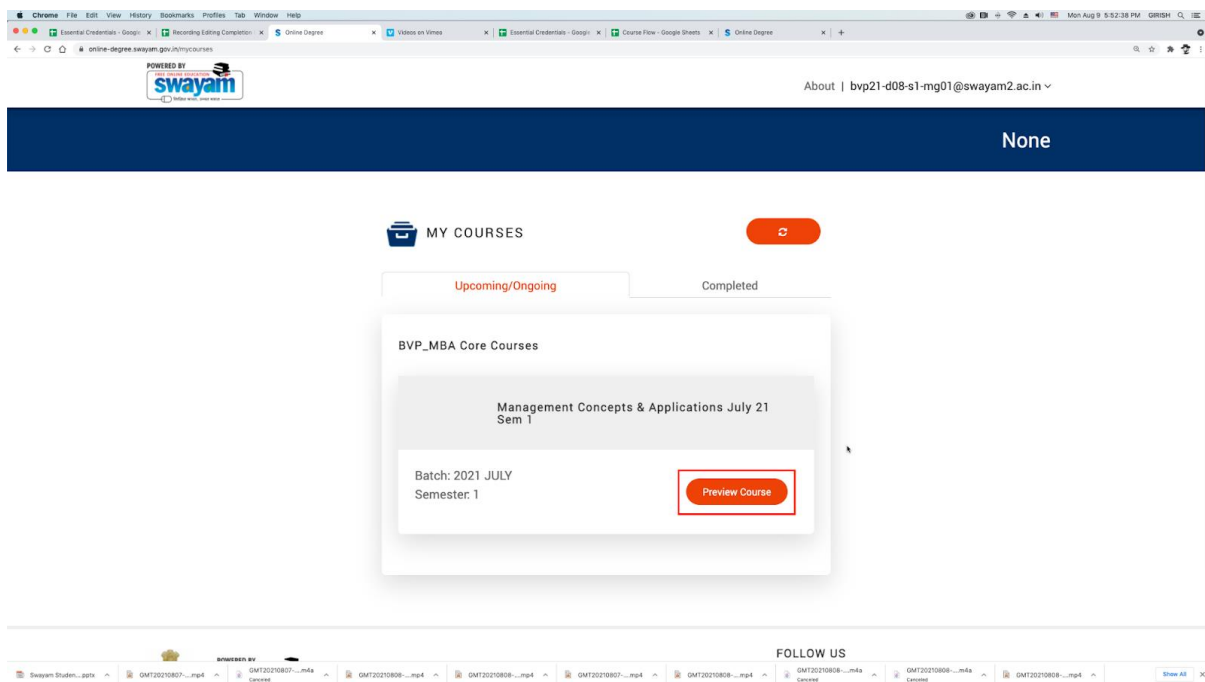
Chrome File Edit View History Bookmarks Profiles Tab Window Help

Mon Aug 9 5:52:38 PM GIRISH

Essential Credentials - Google | Recording Editing Completion | Online Degree | Videos on Vimeo | Essential Credentials - Google | Course Flow - Google Sheets | Online Degree

online-degree.swayam.gov.in/mycourses

POWERED BY
swayam

About | bvp21-d08-s1-mg01@swayam2.ac.in

None

MY COURSES

Upcoming/Ongoing

Completed

BVP_MBA Core Courses

Management Concepts & Applications July 21 Sem 1

Batch: 2021 JULY
Semester: 1

Preview Course

POWERED BY

FOLLOW US

Swayam Studen....pptx | GMT20210807-....mp4 | GMT20210807-....m4a Canceled | GMT20210808-....mp4 | GMT20210808-....mp4 | GMT20210807-....mp4 | GMT20210808-....mp4 | GMT20210808-....m4a Canceled | GMT20210808-....m4a Canceled | GMT20210808-....mp4

Show All